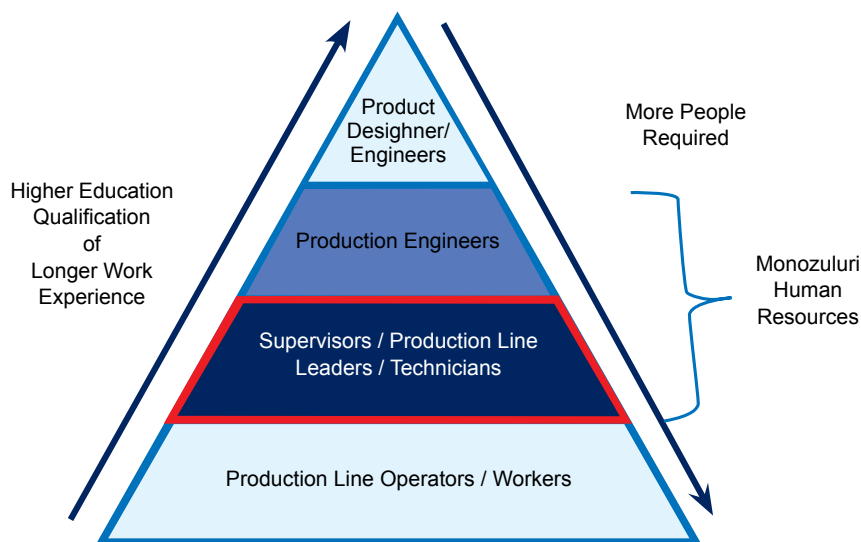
Higher Education Qualification of Longer Work Experience

Product Desighner/ Engineers

Production Engineers

Supervisors / Production Line Leaders / Technicians

Production Line Operators / Workers

More People Required

Monozuluri Human Resources